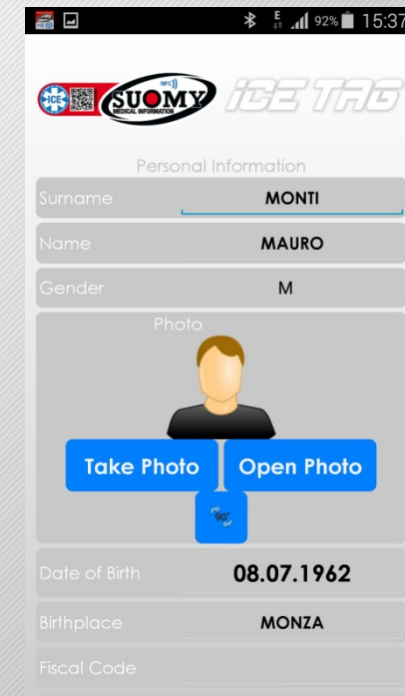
92% 15:37

ICE SUOMY NFC MEDICAL INFORMATION ICE TAG

Personal Information

Surname MONTI

Name MAURO

Gender M

Photo

Take Photo

Open Photo

90°

Date of Birth 08.07.1962

Birthplace MONZA

Fiscal Code